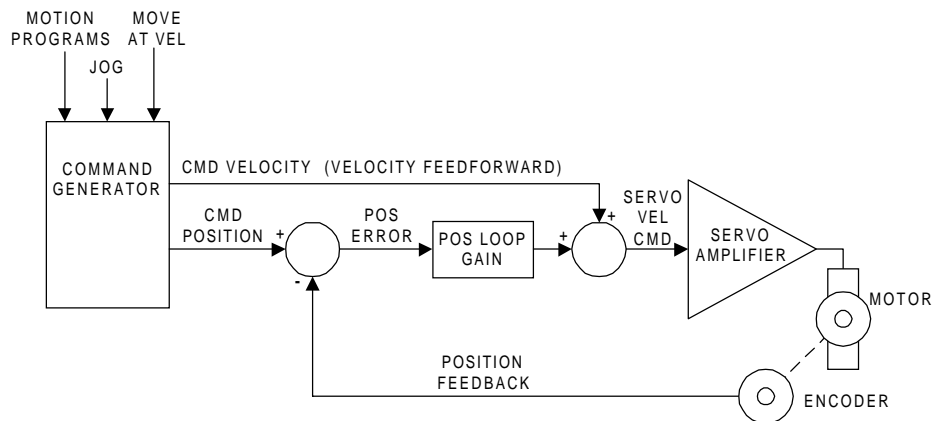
MOTION PROGRAMS

JOG

MOVE AT VEL

COMMAND GENERATOR

CMD VELOCITY (VELOCITY FEEDFORWARD)

CMD POSITION

+

-

POS ERROR

POS LOOP GAIN

+

+

SERVO VEL CMD

SERVO AMPLIFIER

MOTOR

POSITION FEEDBACK

ENCODER